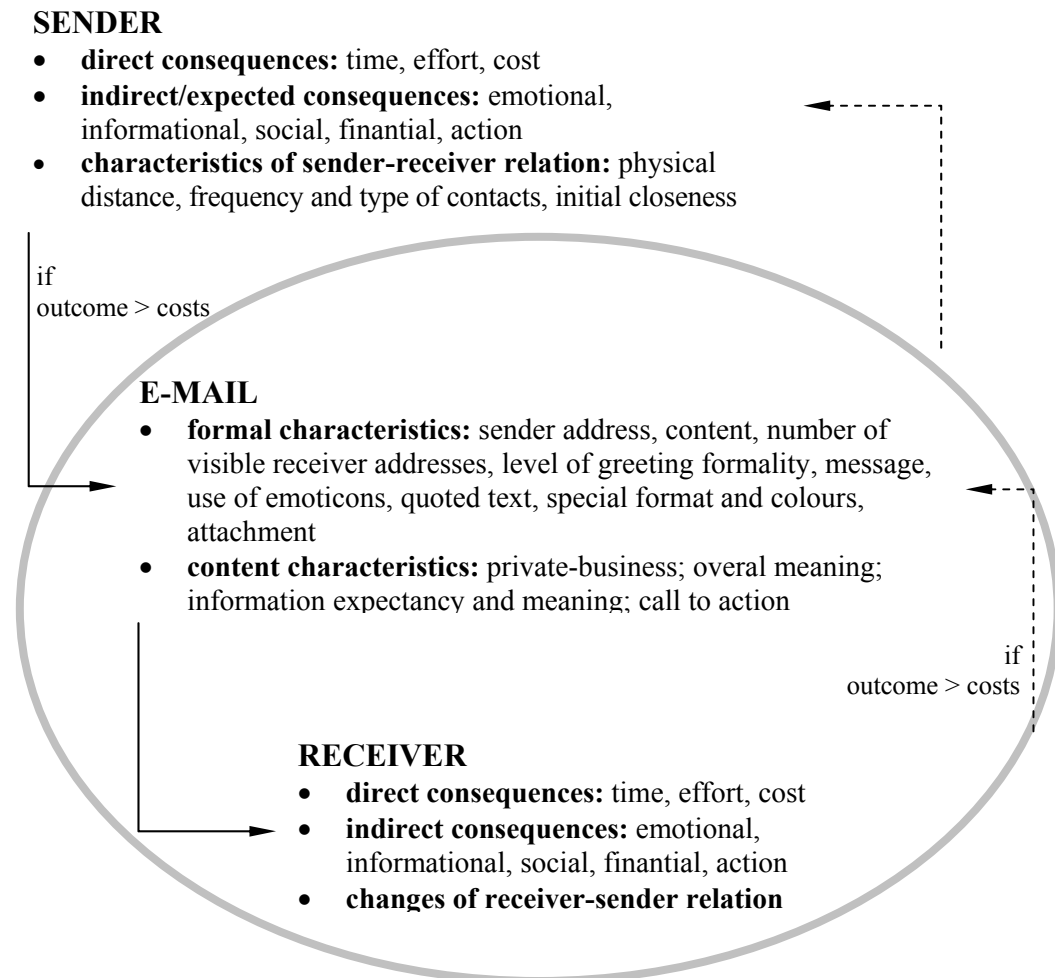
**SENDER**
- **direct consequences:** time, effort, cost
- **indirect/expected consequences:** emotional, informational, social, finantial, action
- **characteristics of sender-receiver relation:** physical distance, frequency and type of contacts, initial closeness

if
outcome > costs

**E-MAIL**
- **formal characteristics:** sender address, content, number of visible receiver addresses, level of greeting formality, message, use of emoticons, quoted text, special format and colours, attachment
- **content characteristics:** private-business; overal meaning; information expectancy and meaning; call to action

if
outcome > costs

**RECEIVER**
- **direct consequences:** time, effort, cost
- **indirect consequences:** emotional, informational, social, finantial, action
- **changes of receiver-sender relation**